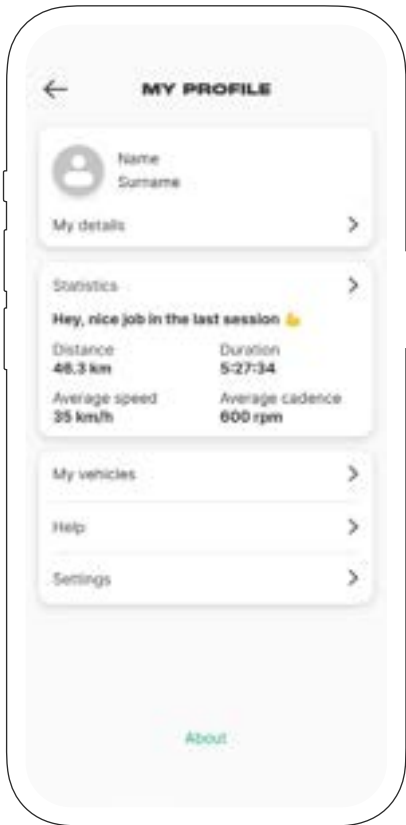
MY PROFILE

Name
Surname

My details

Statistics

Hey, nice job in the last session 💪

Distance
46,3 km

Duration
5:27:34

Average speed
35 km/h

Average cadence
600 rpm

My vehicles

Help

Settings

About